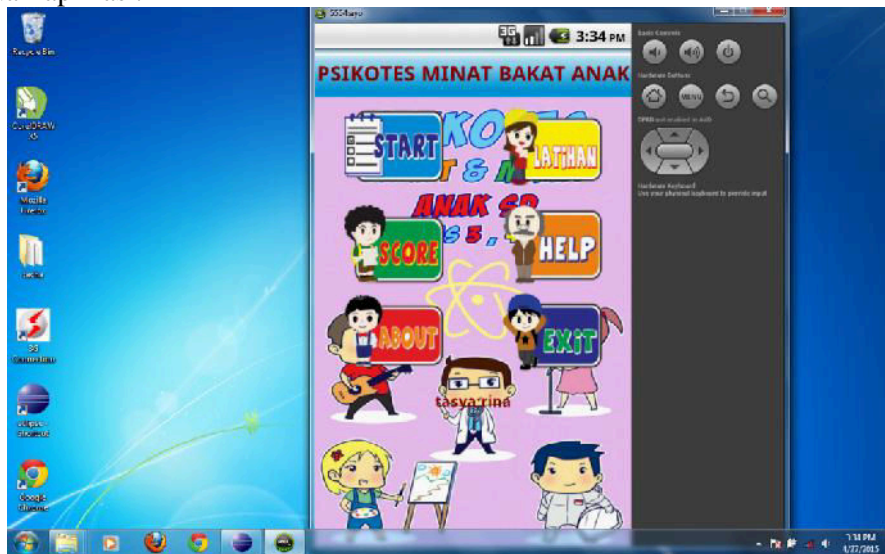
Recycle Bin

CorelDRAW X5

Mozilla Firefox

Aplikasi

3G Connection

eclipse - Shortcut

Google Chrome

5554:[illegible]

3:34 PM

PSIKOTES MINAT BAKAT ANAK

START

LATIHAN

ANAK SD

SCORE

HELP

ABOUT

EXIT

tasya'rina

Basic Controls

Hardware Buttons

MENU

DPAD not enabled in AVD

Hardware Keyboard
Use your physical keyboard to provide input

7:34 PM
4/27/2015